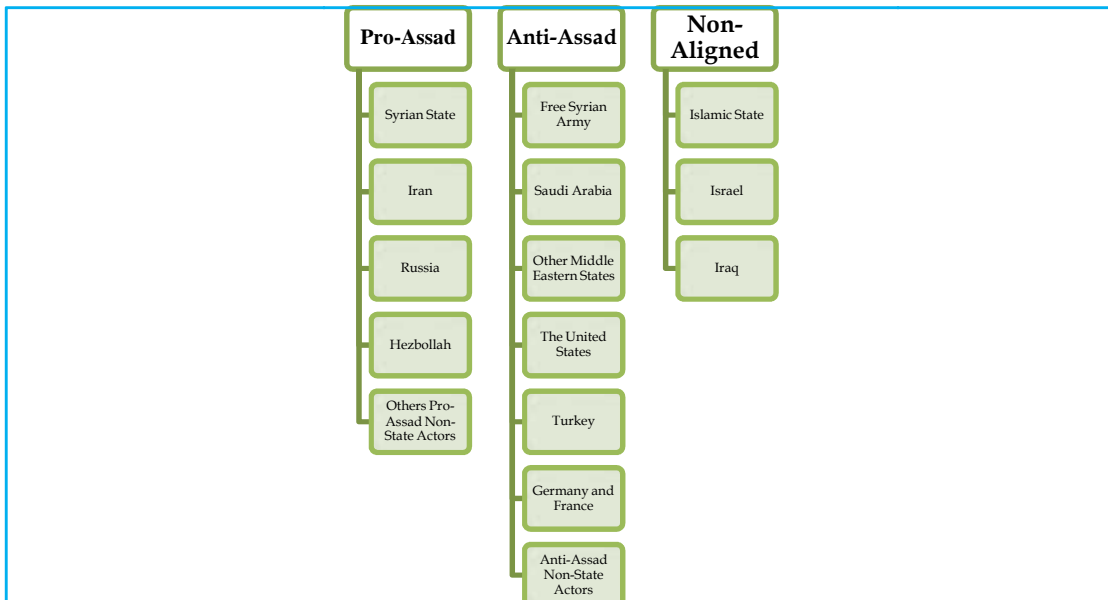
Pro-Assad

Syrian State

Iran

Russia

Hezbollah

Others Pro-Assad Non-State Actors

Anti-Assad

Free Syrian Army

Saudi Arabia

Other Middle Eastern States

The United States

Turkey

Germany and France

Anti-Assad Non-State Actors

Non-Aligned

Islamic State

Israel

Iraq